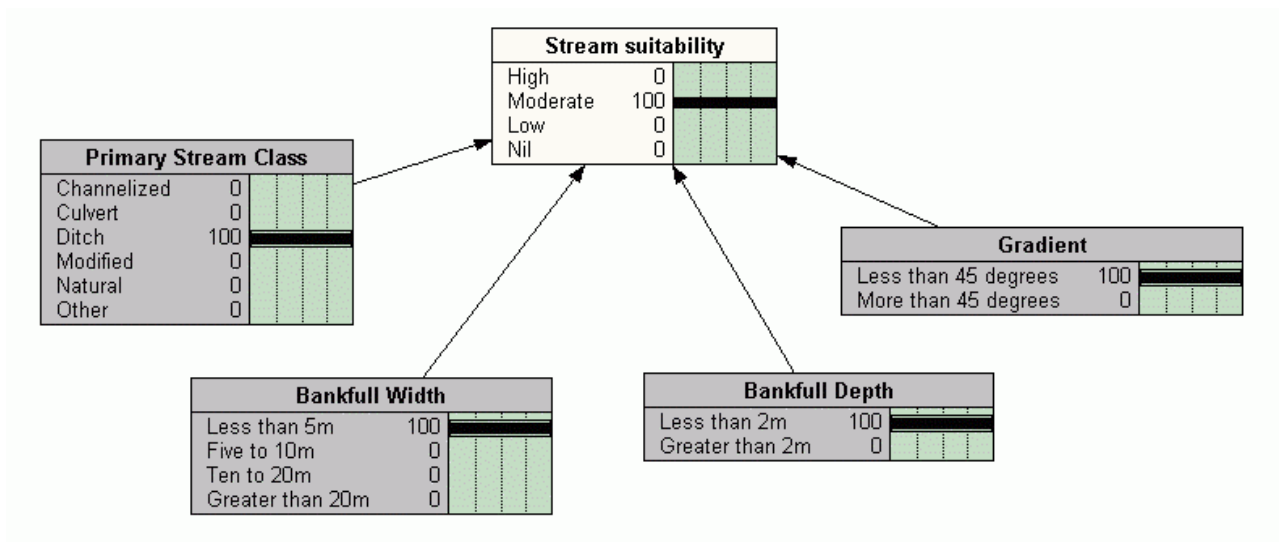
Stream suitability

| | |
|---|---|
| High | 0 |
| Moderate | 100 |
| Low | 0 |
| Nil | 0 |

Primary Stream Class

| | |
|---|---|
| Channelized | 0 |
| Culvert | 0 |
| Ditch | 100 |
| Modified | 0 |
| Natural | 0 |
| Other | 0 |

Gradient

| | |
|---|---|
| Less than 45 degrees | 100 |
| More than 45 degrees | 0 |

Bankfull Width

| | |
|---|---|
| Less than 5m | 100 |
| Five to 10m | 0 |
| Ten to 20m | 0 |
| Greater than 20m | 0 |

Bankfull Depth

| | |
|---|---|
| Less than 2m | 100 |
| Greater than 2m | 0 |